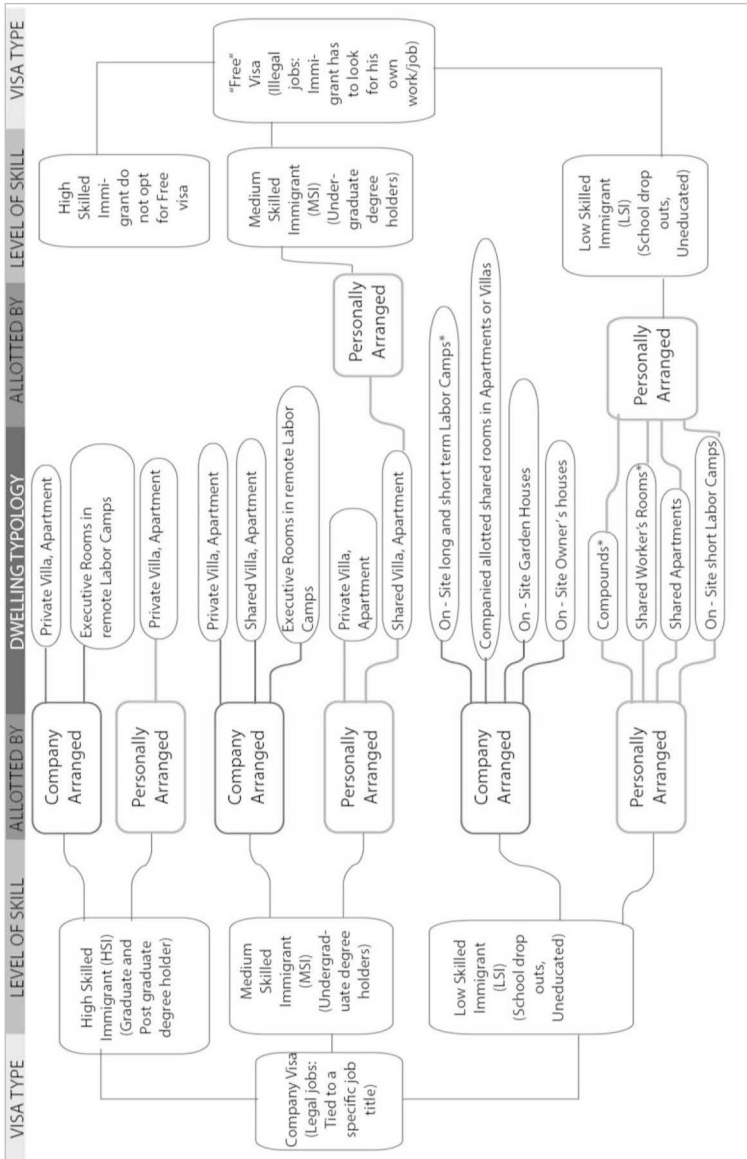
VISA TYPE

LEVEL OF SKILL

ALLOTTED BY

DWELLING TYPOLOGY

ALLOTTED BY

LEVEL OF SKILL

VISA TYPE

Company Visa (Legal jobs: Tied to a specific job title)

High Skilled Immigrant (HSI) (Graduate and Post graduate degree holder)

Medium Skilled Immigrant (MSI) (Undergraduate degree holders)

Low Skilled Immigrant (LSI) (School drop outs, Uneducated)

Company Arranged

Personally Arranged

Company Arranged

Personally Arranged

Company Arranged

Personally Arranged

Private Villa, Apartment

Executive Rooms in remote Labor Camps

Private Villa, Apartment

Private Villa, Apartment

Shared Villa, Apartment

Executive Rooms in remote Labor Camps

Private Villa, Apartment

Shared Villa, Apartment

On - Site long and short term Labor Camps*

Companied allotted shared rooms in Apartments or Villas

On - Site Garden Houses

On - Site Owner's houses

Compounds*

Shared Worker's Rooms*

Shared Apartments

On - Site short Labor Camps

Personally Arranged

Personally Arranged

High Skilled Immigrant do not opt for Free visa

Medium Skilled Immigrant (MSI) (Undergraduate degree holders)

Low Skilled Immigrant (LSI) (School drop outs, Uneducated)

"Free" Visa (Illegal jobs: Immigrant has to look for his own work/job)